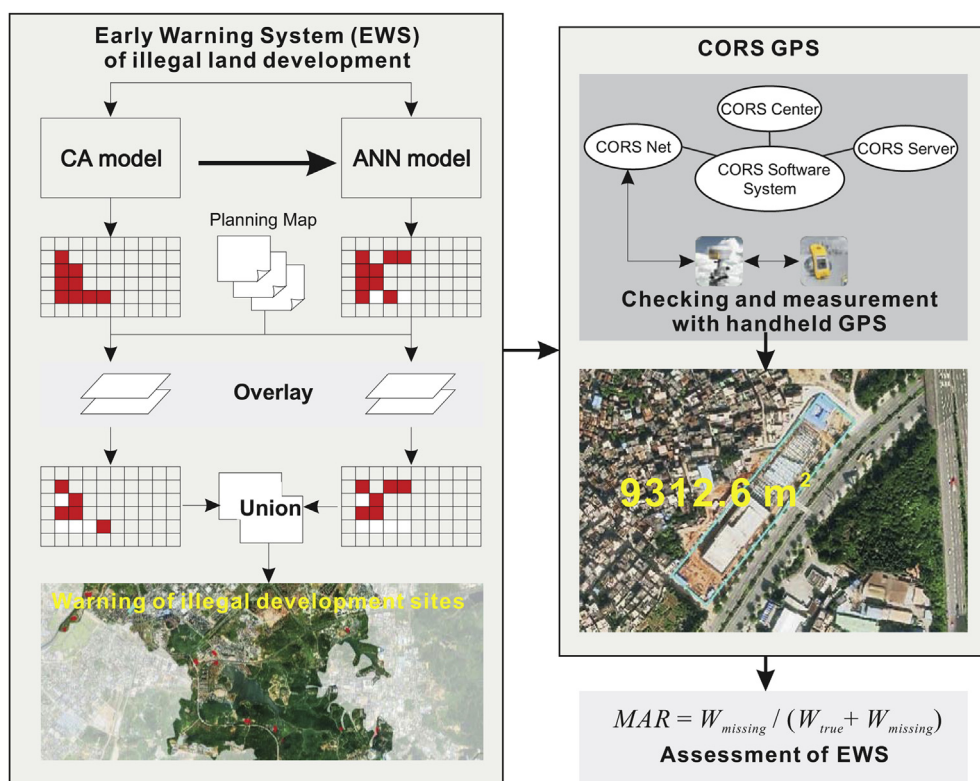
Early Warning System (EWS) of illegal land development

CA model

ANN model

Planning Map

Overlay

Union

Warning of illegal development sites

CORS GPS

CORS Center

CORS Net

CORS Server

CORS Software System

Checking and measurement with handheld GPS

9312.6 $m^2$

$MAR = W_{missing} / (W_{true} + W_{missing})$

Assessment of EWS